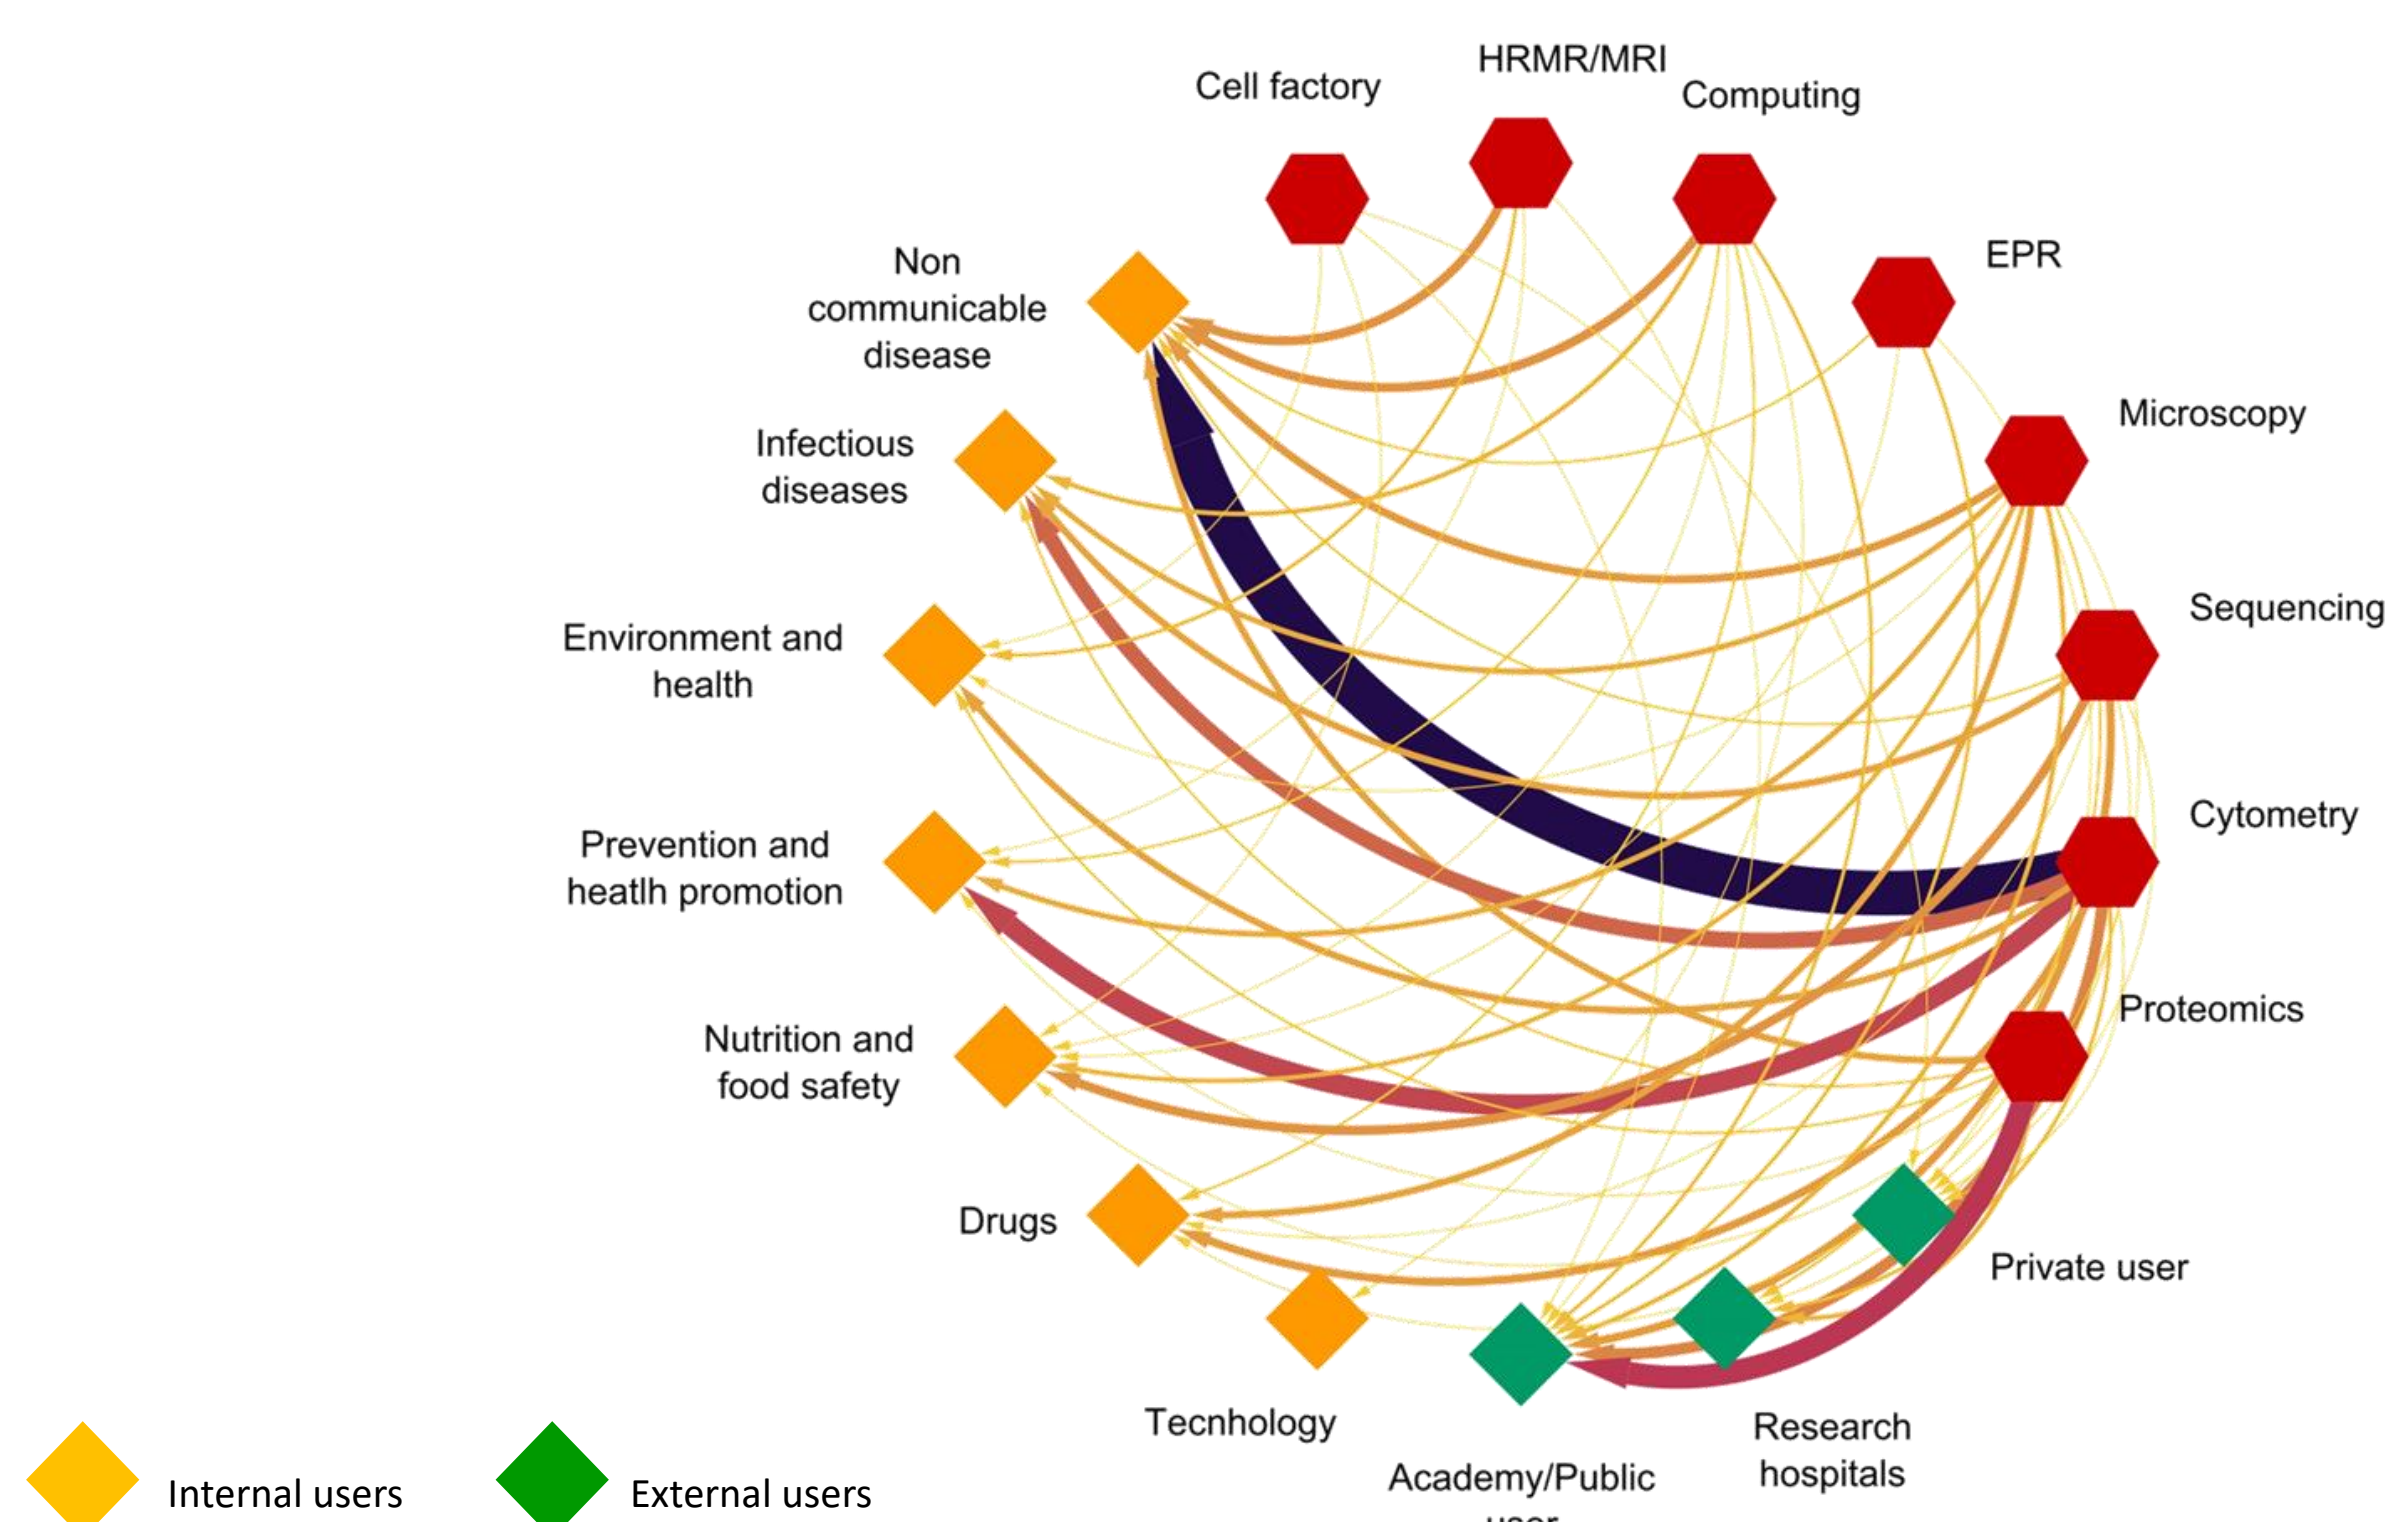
Cell factory
HRMR/MRI
Computing
EPR
Microscopy
Sequencing
Cytometry
Proteomics
Private user
Research hospitals
Academy/Public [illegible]
Tecnhology
Drugs
Nutrition and food safety
Prevention and heatlh promotion
Environment and health
Infectious diseases
Non communicable disease

Internal users
External users